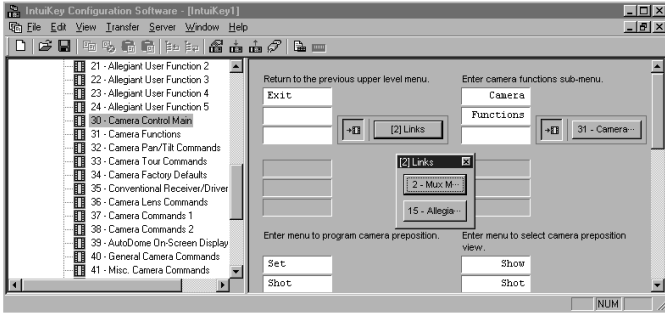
IntuiKey Configuration Software - [IntuiKey1]

File Edit View Transfer Server Window Help

21 - Allegiant User Function 2
22 - Allegiant User Function 3
23 - Allegiant User Function 4
24 - Allegiant User Function 5
30 - Camera Control Main
31 - Camera Functions
32 - Camera Pan/Tilt Commands
33 - Camera Tour Commands
34 - Camera Factory Defaults
35 - Conventional Receiver/Driver
36 - Camera Lens Commands
37 - Camera Commands 1
38 - Camera Commands 2
39 - AutoDome On-Screen Display
40 - General Camera Commands
41 - Misc. Camera Commands

Return to the previous upper level menu.

Exit

[2] Links

Enter camera functions sub-menu.

Camera

Functions

31 - Camera···

[2] Links

2 - Mux M···

15 - Allegia···

Enter menu to program camera preposition.

Set

Shot

Enter menu to select camera preposition view.

Show

Shot

NUM